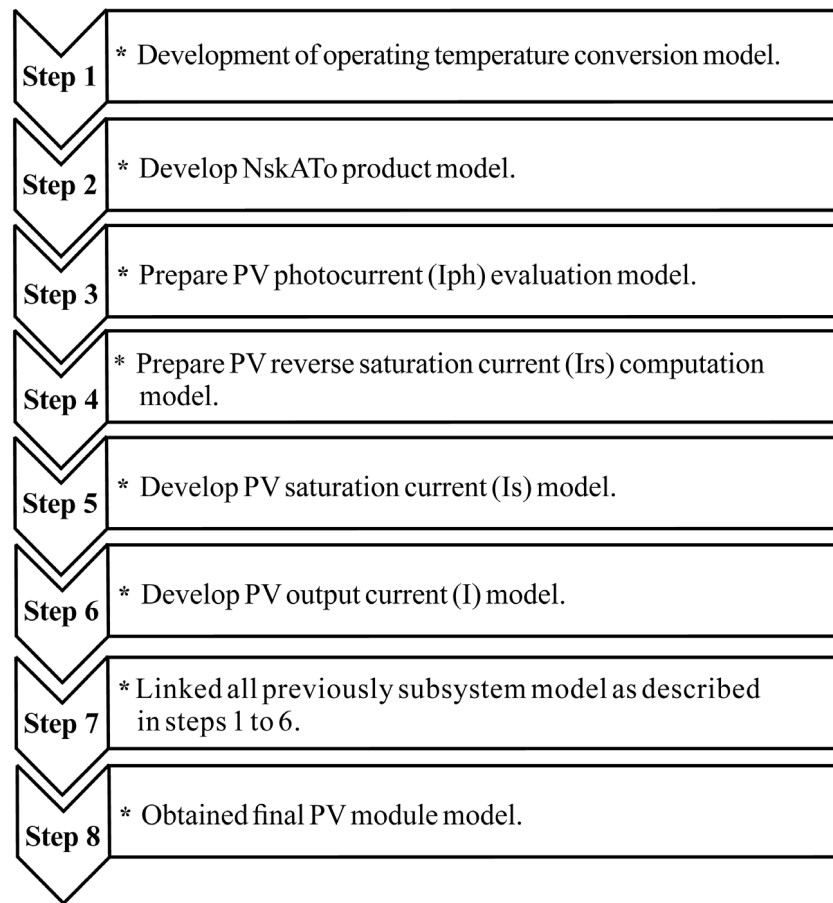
Step 1
* Development of operating temperature conversion model.

Step 2
* Develop NskATo product model.

Step 3
* Prepare PV photocurrent (Iph) evaluation model.

Step 4
* Prepare PV reverse saturation current (Irs) computation model.

Step 5
* Develop PV saturation current (Is) model.

Step 6
* Develop PV output current (I) model.

Step 7
* Linked all previously subsystem model as described in steps 1 to 6.

Step 8
* Obtained final PV module model.